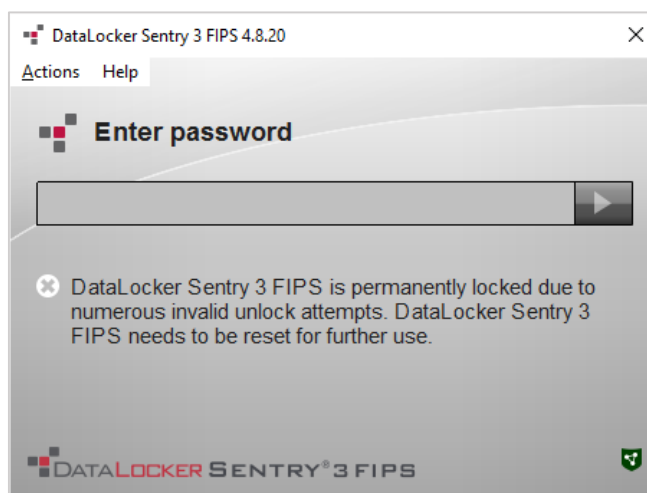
DataLocker Sentry 3 FIPS 4.8.20

Actions Help

Enter password

DataLocker Sentry 3 FIPS is permanently locked due to numerous invalid unlock attempts. DataLocker Sentry 3 FIPS needs to be reset for further use.

DATALOCKER SENTRY®3 FIPS